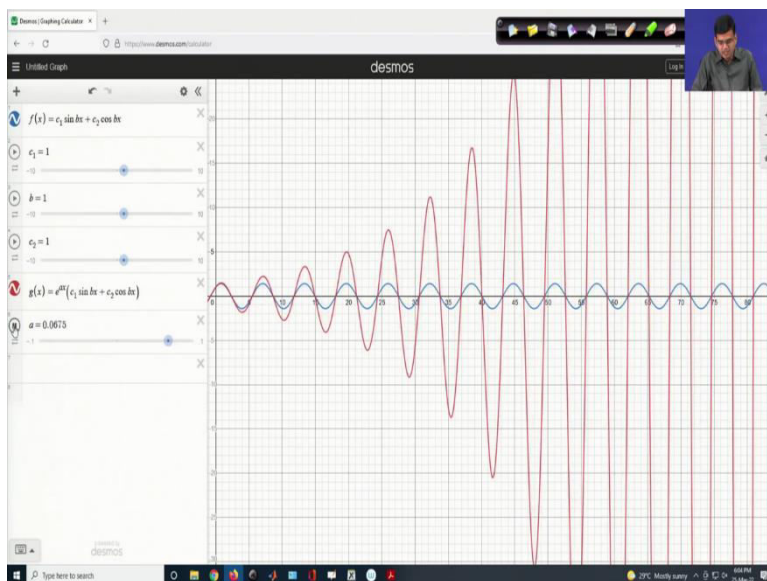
Desmos | Graphing Calculator ×

https://www.desmos.com/calculator

Untitled Graph

desmos

Log in

$f(x) = c_1 \sin bx + c_2 \cos bx$

$c_1 = 1$

-10 10

$b = 1$

-10 10

$c_2 = 1$

-10 10

$g(x) = e^{ax}(c_1 \sin bx + c_2 \cos bx)$

$a = 0.0675$

-1 1

powered by desmos

20

15

10

5

0

10

15

20

25

30

35

40

45

50

55

60

65

70

75

80

Type here to search

29°C Mostly sunny

6:04 PM